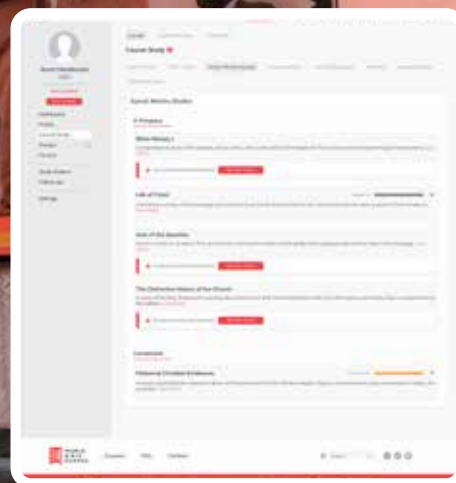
Course Study

Saved Works Studies

In Progress

Bible History I

Life of Christ

Acts of the Apostles

The Distinctive Nature of the Church

Completed

Historical Christian Evidences

WORLD BIBLE SCHOOL